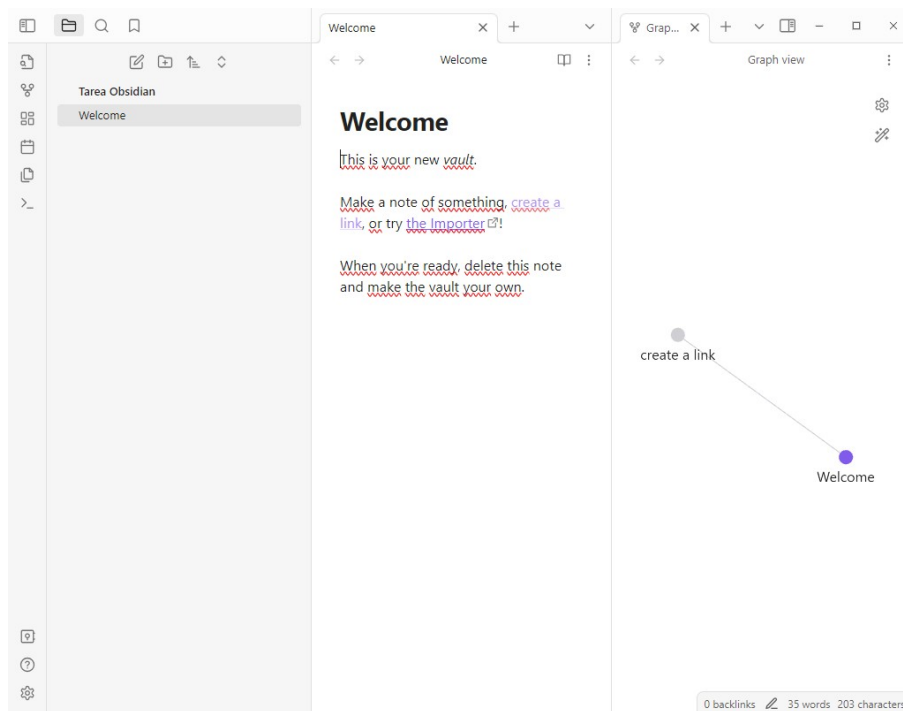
Tarea Obsidian
Welcome

Welcome
Welcome

Welcome

This is your new *vault*.

Make a note of something, create a link, or try the Importer!

When you're ready, delete this note and make the vault your own.

Grap...
Graph view

create a link
Welcome

0 backlinks 35 words 203 characters